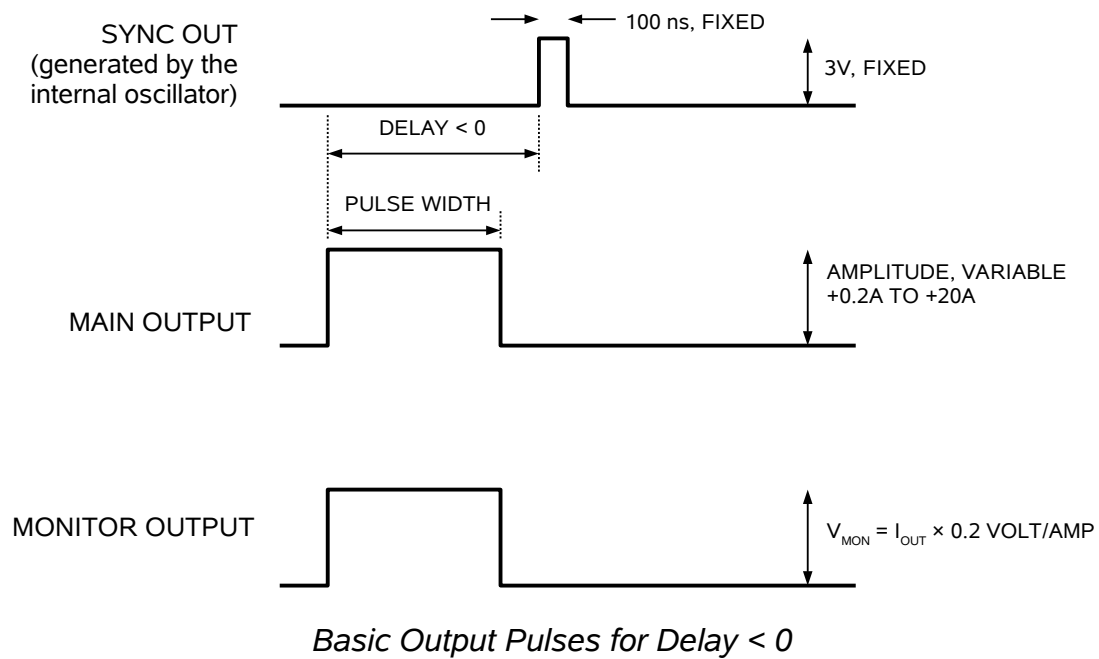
SYNC OUT
(generated by the internal oscillator)

100 ns, FIXED

3V, FIXED

DELAY < 0

PULSE WIDTH

AMPLITUDE, VARIABLE
+0.2A TO +20A

MAIN OUTPUT

MONITOR OUTPUT

$V_{MON} = I_{OUT} \times 0.2$ VOLT/AMP

Basic Output Pulses for Delay < 0